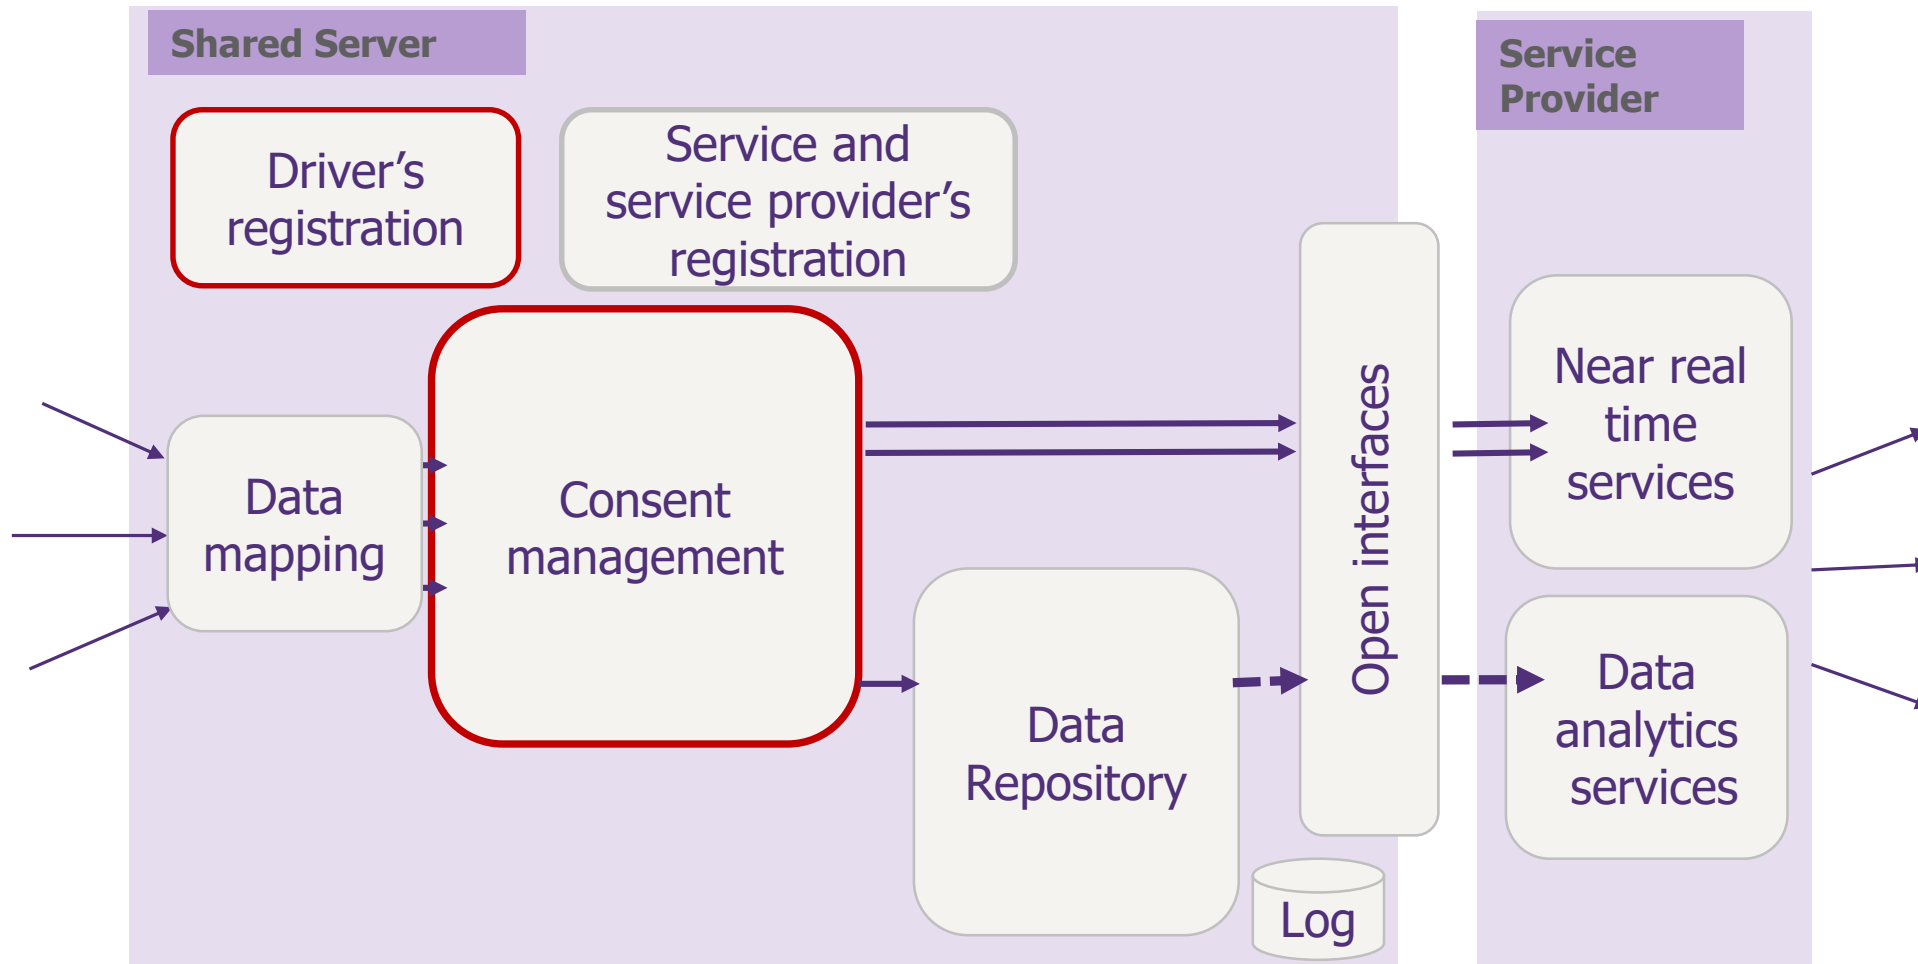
Shared Server

Driver’s registration

Service and service provider’s registration

Data mapping

Consent management

Data Repository

Log

Open interfaces

Service Provider

Near real time services

Data analytics services